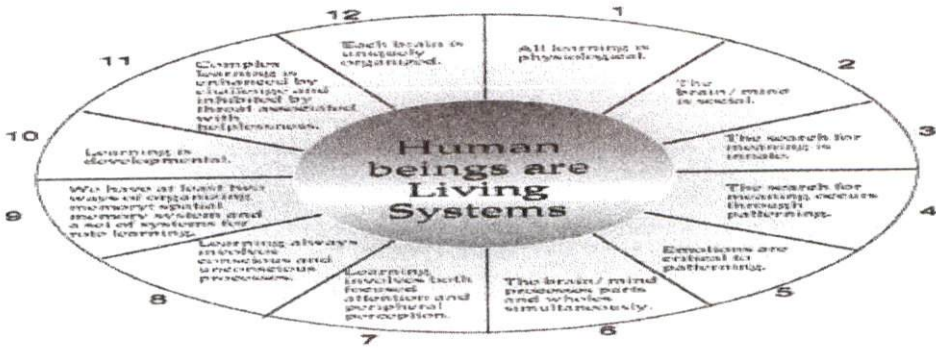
12

1

Each brain is uniquely organized.

All learning is physiological.

11

Complex learning is enhanced by challenge and inhibited by threat associated with helplessness.

2

The brain/mind is social.

Human beings are Living Systems

10

Learning is developmental.

3

The search for meaning is innate.

9

We have at least two ways of organizing memory: spatial memory system and a set of systems for rote learning.

4

The search for meaning occurs through patterning.

Learning always involves conscious and unconscious processes.

Emotions are critical to patterning.

8

5

Learning involves both focused attention and peripheral perception.

The brain/mind processes parts and wholes simultaneously.

7

6